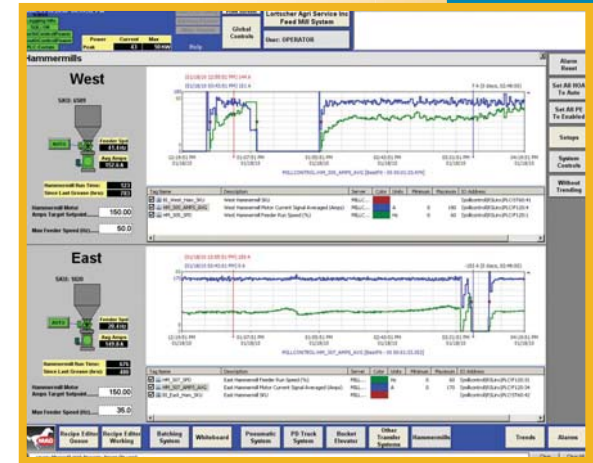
Lortscher Agri Service Inc
Feed Mill System

User: OPERATOR

Global Controls

Power Current Max
Peak 43 50 KW

Help

Hammermills

West

SKU: 6589

AUTO

Feeder Spd 45.8 Hz

Avg Amps 152.6 A

Hammermill Run Time: 123
Since Last Grease (hrs): 783

Hammermill Motor Amps Target Setpoint 150.00

Max Feeder Speed (Hz) 50.0

PELLCONTROL.HM_S05_AMPS_AVG [Realtime - 00:00:01.25 AM]

| Tag Name | Description | Server | Color | Units | Minimum | Maximum | IO Address |
|---|---|---|---|---|---|---|---|
| W_West_Hmm_SKU | West Hammermill SKU | PELL... | | | | | |
| HM_S05_AMPS_AVG | West Hammermill Motor Current Signal Averaged (Amps) | PELL... | | A | 0 | 180 | |
| HM_S05_SPD | West Hammermill Feeder Run Speed (%) | PELL... | | Hz | 0 | 60 | |

East

SKU: 5026

AUTO

Feeder Spd 26.4 Hz

Avg Amps 149.6 A

Hammermill Run Time: 676
Since Last Grease (hrs): 486

Hammermill Motor Amps Target Setpoint 150.00

Max Feeder Speed (Hz) 36.0

PELLCONTROL.HM_S07_AMPS_AVG [Realtime - 00:00:01.25 AM]

| Tag Name | Description | Server | Color | Units | Minimum | Maximum | IO Address |
|---|---|---|---|---|---|---|---|
| HM_S07_SPD | East Hammermill Feeder Run Speed (%) | PELL... | | Hz | 0 | 60 | |
| HM_S07_AMPS_AVG | East Hammermill Motor Current Signal Averaged (Amps) | PELL... | | A | 0 | 175 | |
| W_East_Hmm_SKU | East Hammermill SKU | PELL... | | | | | |

Alarm Reset

Set All HOA To Auto

Set All PE To Enabled

Setups

System Controls

Without Trending

Recipe Editor Queue

Recipe Editor Working

Batching System

Whiteboard

Pneumatic System

PD Truck System

Bucket Elevator

Other Transfer Systems

Hammermills

Trends

Alarms